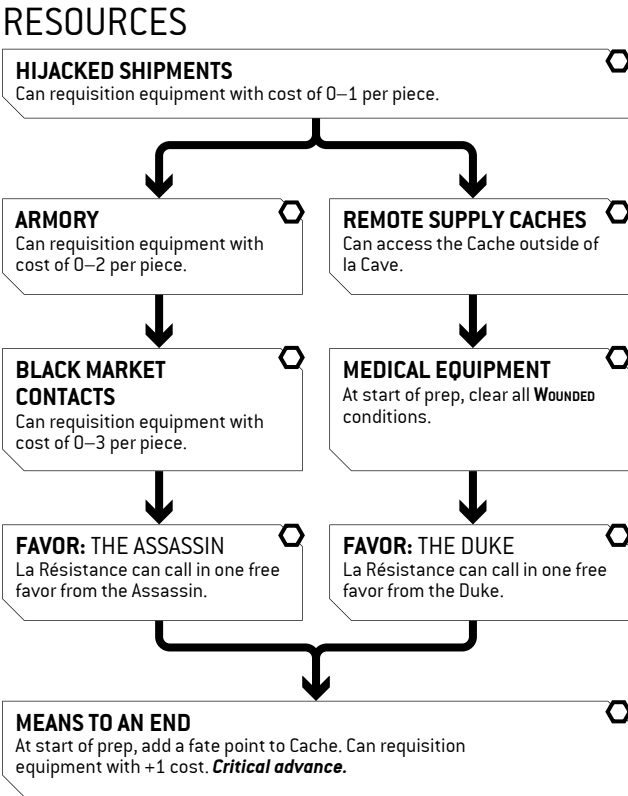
RESOURCES

**HIJACKED SHIPMENTS**
Can requisition equipment with cost of 0–1 per piece.

**ARMORY**
Can requisition equipment with cost of 0–2 per piece.

**REMOTE SUPPLY CACHES**
Can access the Cache outside of la Cave.

**BLACK MARKET CONTACTS**
Can requisition equipment with cost of 0–3 per piece.

**MEDICAL EQUIPMENT**
At start of prep, clear all WOUNDED conditions.

**FAVOR:** THE ASSASSIN
La Résistance can call in one free favor from the Assassin.

**FAVOR:** THE DUKE
La Résistance can call in one free favor from the Duke.

**MEANS TO AN END**
At start of prep, add a fate point to Cache. Can requisition equipment with +1 cost. ***Critical advance.***